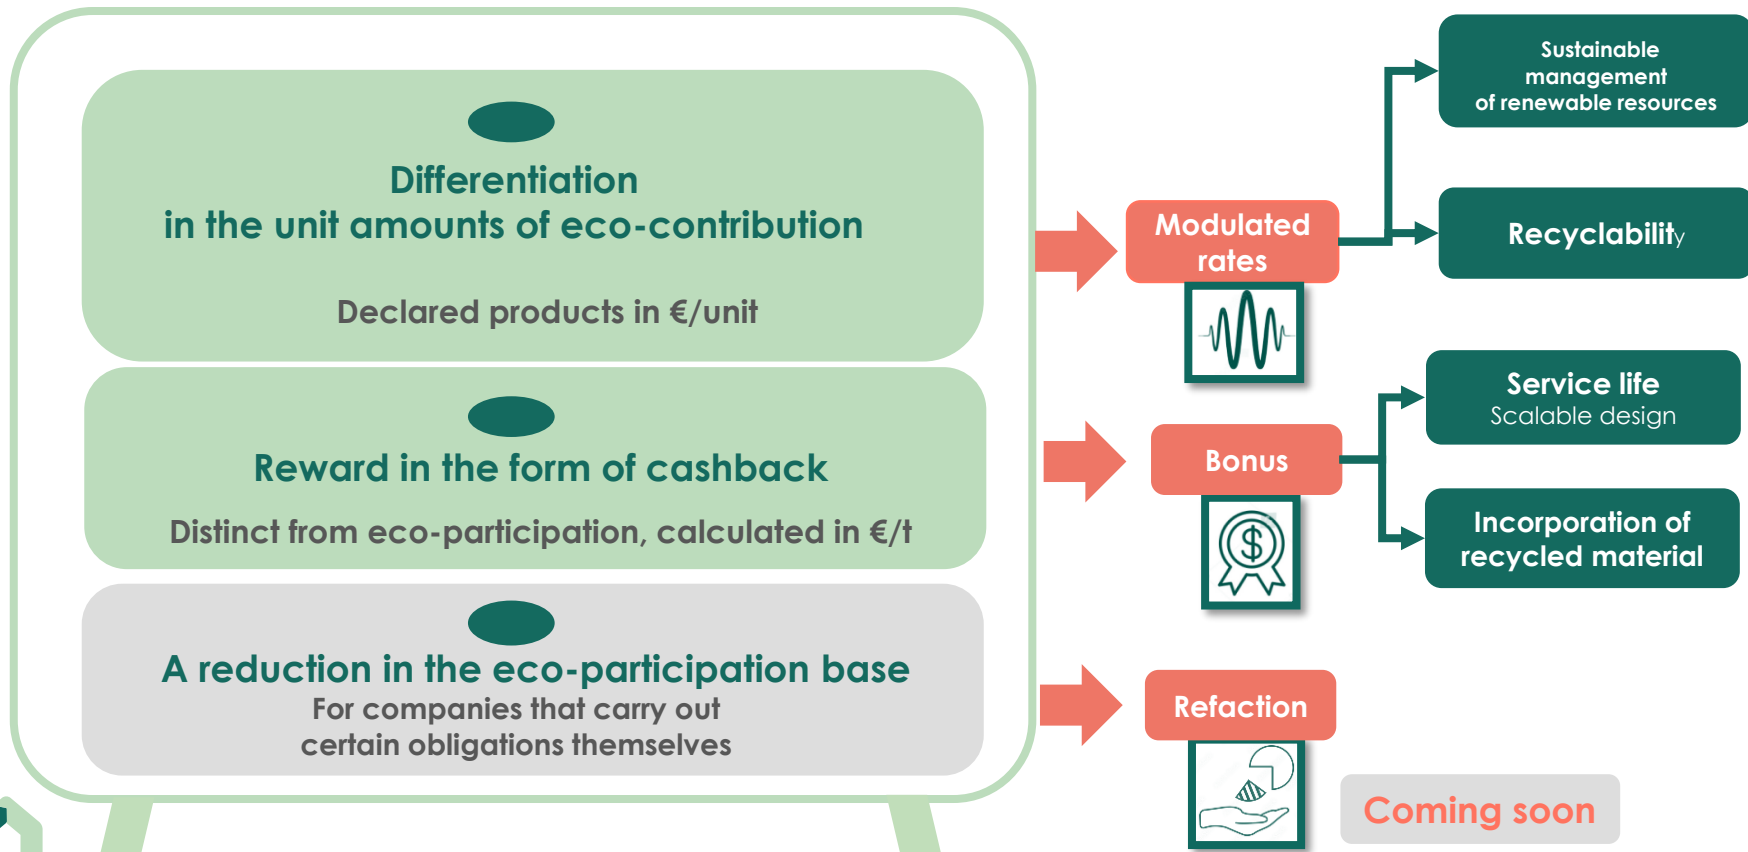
Differentiation
in the unit amounts of eco-contribution

Declared products in €/unit

Reward in the form of cashback

Distinct from eco-participation, calculated in €/t

A reduction in the eco-participation base
For companies that carry out
certain obligations themselves

Modulated rates

Sustainable management of renewable resources

Recyclability

Bonus

Service life
Scalable design

Incorporation of recycled material

Refaction

Coming soon